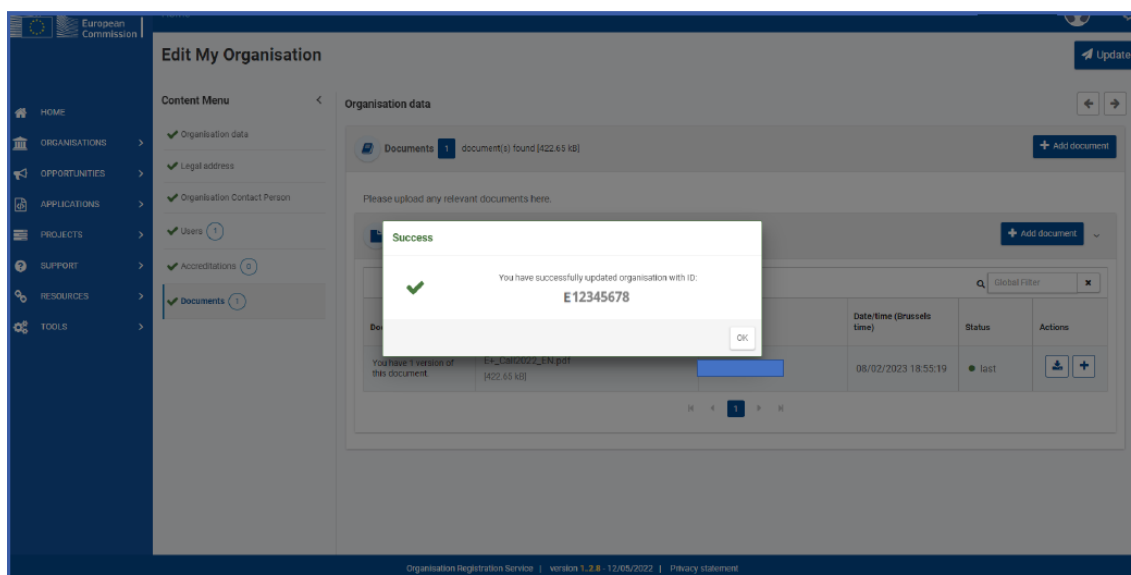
European Commission

Edit My Organisation

Update

HOME
ORGANISATIONS
OPPORTUNITIES
APPLICATIONS
PROJECTS
SUPPORT
RESOURCES
TOOLS

Content Menu

Organisation data
Legal address
Organisation Contact Person
Users 1
Accreditations 0
Documents 1

Organisation data

Documents 1 document(s) found [422.65 kB]

Add document

Please upload any relevant documents here.

Add document

Global Filter

| Do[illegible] | | | Date/time (Brussels time) | Status | Actions |
|---|---|---|---|---|---|
| You have 1 version of this document. | E+_Call2022_EN.pdf [422.65 kB] | | 08/02/2023 18:55:19 | last | |

1

Success

You have successfully updated organisation with ID:
E12345678

OK

Organisation Registration Service | version 1.2.8 - 12/05/2022 | Privacy statement